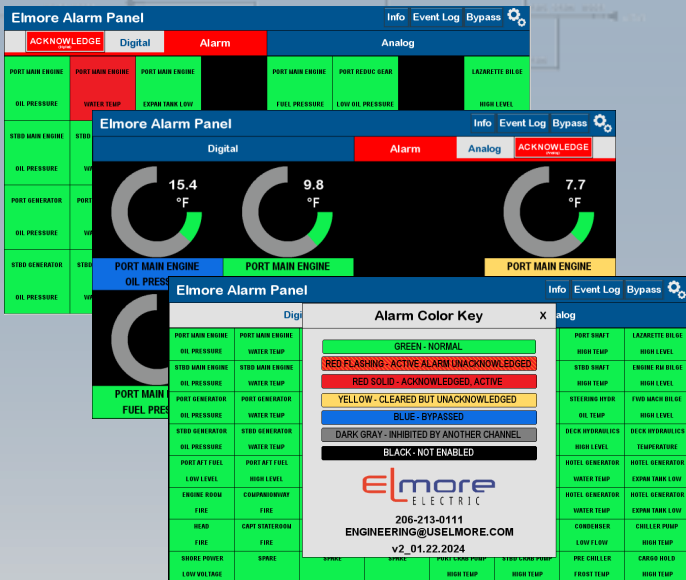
Elmore Alarm Panel
Info Event Log Bypass
ACKNOWLEDGE (Digital)
Digital
Alarm
Analog

| PORT MAIN ENGINE OIL PRESSURE | PORT MAIN ENGINE WATER TEMP | PORT MAIN ENGINE EXPAN TANK LOW | | PORT MAIN ENGINE FUEL PRESSURE | PORT REDUC GEAR LOW OIL PRESSURE | | LAZARETTE BILGE HIGH LEVEL |
|---|---|---|---|---|---|---|---|
| STBD MAIN ENGINE OIL PRESSURE | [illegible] | | | | | | |
| PORT GENERATOR OIL PRESSURE | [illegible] | | | | | | |
| STBD GENERATOR OIL PRESSURE | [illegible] | | | | | | |

Elmore Alarm Panel
Info Event Log Bypass
Digital
Alarm
Analog
ACKNOWLEDGE (Analog)

15.4 °F
PORT MAIN ENGINE OIL PRESSURE
9.8 °F
PORT MAIN ENGINE
7.7 °F
PORT MAIN ENGINE
PORT MAIN ENGINE FUEL PRES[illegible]

Elmore Alarm Panel
Info Event Log Bypass
Digi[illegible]
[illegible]alog

| PORT MAIN ENGINE OIL PRESSURE | PORT MAIN ENGINE WATER TEMP | PORT SHAFT HIGH TEMP | LAZARETTE BILGE HIGH LEVEL |
|---|---|---|---|
| STBD MAIN ENGINE OIL PRESSURE | STBD MAIN ENGINE WATER TEMP | STBD SHAFT HIGH TEMP | ENGINE RM BILGE HIGH LEVEL |
| PORT GENERATOR OIL PRESSURE | PORT GENERATOR WATER TEMP | STEERING HYDR OIL TEMP | FWD MACH BILGE HIGH LEVEL |
| STBD GENERATOR OIL PRESSURE | STBD GENERATOR WATER TEMP | DECK HYDRAULICS HIGH LEVEL | DECK HYDRAULICS TEMPERATURE |
| PORT AFT FUEL LOW LEVEL | PORT AFT FUEL HIGH LEVEL | HOTEL GENERATOR WATER TEMP | HOTEL GENERATOR EXPAN TANK LOW |
| ENGINE ROOM FIRE | COMPANIONWAY FIRE | HOTEL GENERATOR HIGH TEMP | HOTEL GENERATOR EXPAN TANK LOW |
| HEAD FIRE | CAPT STATEROOM FIRE | CONDENSER LOW FLOW | CHILLER PUMP HIGH TEMP |
| SHORE POWER LOW VOLTAGE | SPARE | PRE CHILLER FROST TEMP | CARGO HOLD HIGH TEMP |

SPARE
PORT CRAB PUMP HIGH TEMP
STBD CRAB PUMP HIGH TEMP

Alarm Color Key
X
GREEN - NORMAL
RED FLASHING - ACTIVE ALARM UNACKNOWLEDGED
RED SOLID - ACKNOWLEDGED, ACTIVE
YELLOW - CLEARED BUT UNACKNOWLEDGED
BLUE - BYPASSED
DARK GRAY - INHIBITED BY ANOTHER CHANNEL
BLACK - NOT ENABLED
ELMORE ELECTRIC
206-213-0111
ENGINEERING@USELMORE.COM
v2_01.22.2024